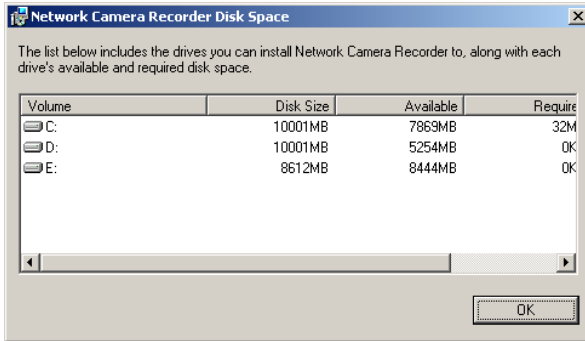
Network Camera Recorder Disk Space

×

The list below includes the drives you can install Network Camera Recorder to, along with each drive's available and required disk space.

| Volume | Disk Size | Available | Require |
|---|---|---|---|
| C: | 10001MB | 7869MB | 32M |
| D: | 10001MB | 5254MB | 0K |
| E: | 8612MB | 8444MB | 0K |

OK